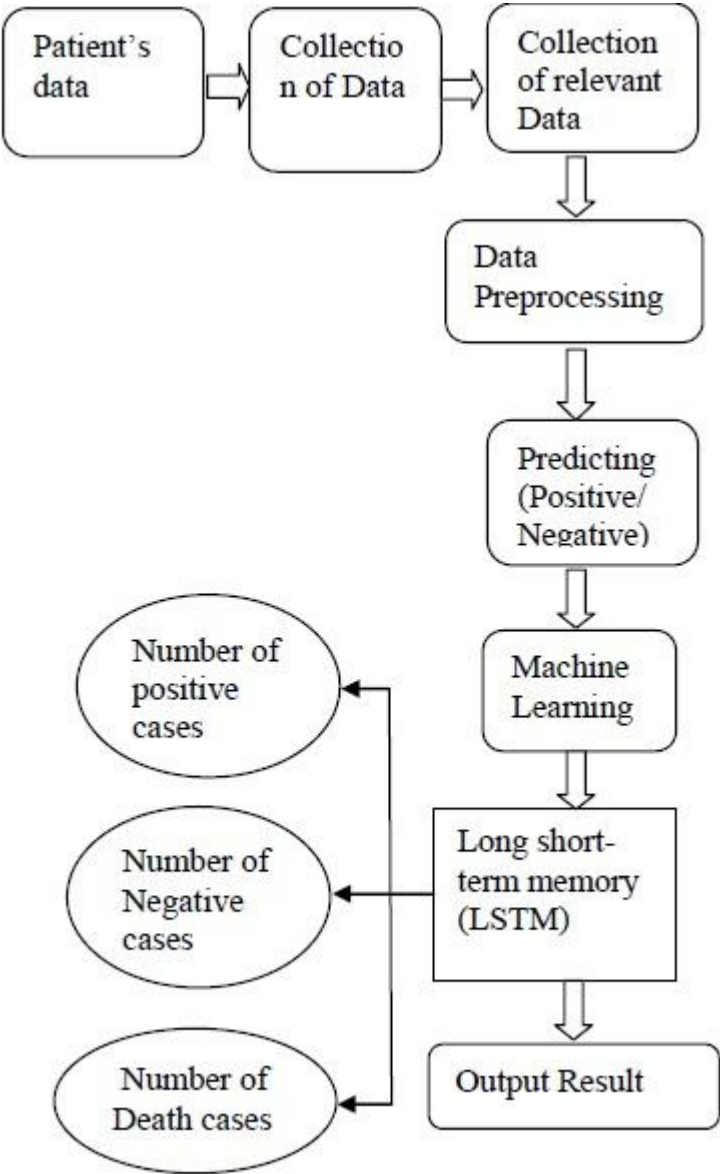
Patient's data

Collectio n of Data

Collection of relevant Data

Data Preprocessing

Predicting (Positive/ Negative)

Machine Learning

Long short-term memory (LSTM)

Output Result

Number of positive cases

Number of Negative cases

Number of Death cases